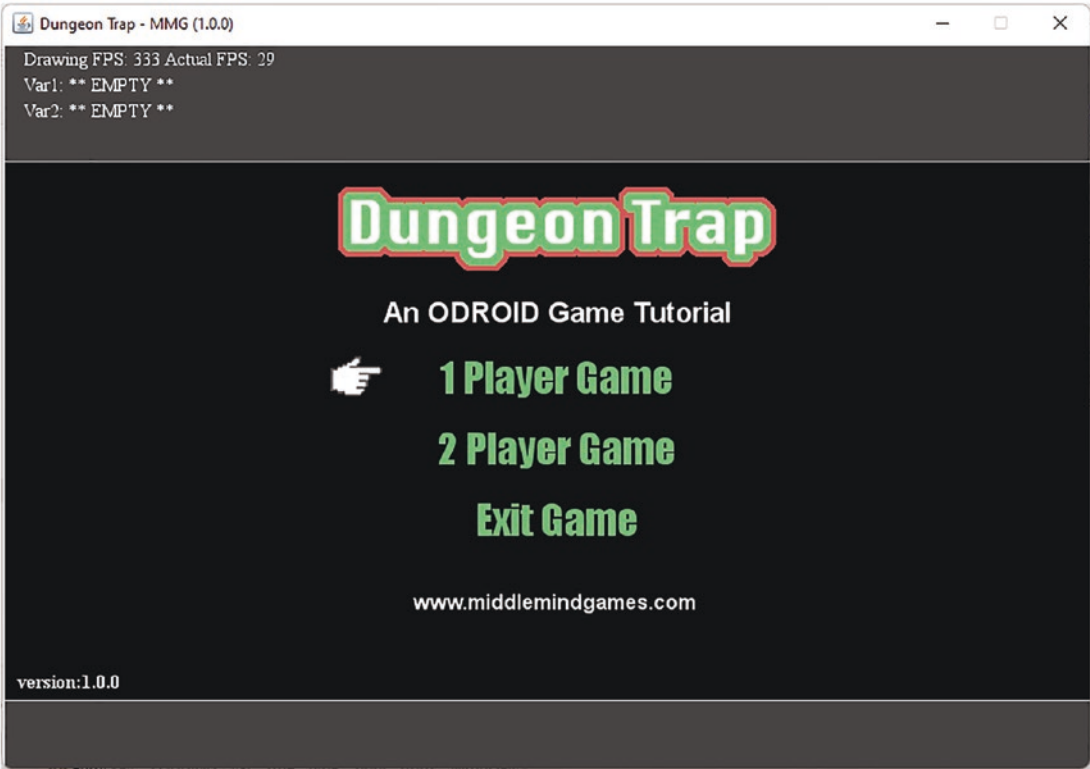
Dungeon Trap - MMG (1.0.0)

Drawing FPS: 333 Actual FPS: 29
Var1: ** EMPTY **
Var2: ** EMPTY **

Dungeon Trap

An ODROID Game Tutorial

1 Player Game

2 Player Game

Exit Game

www.middlemindgames.com

version:1.0.0